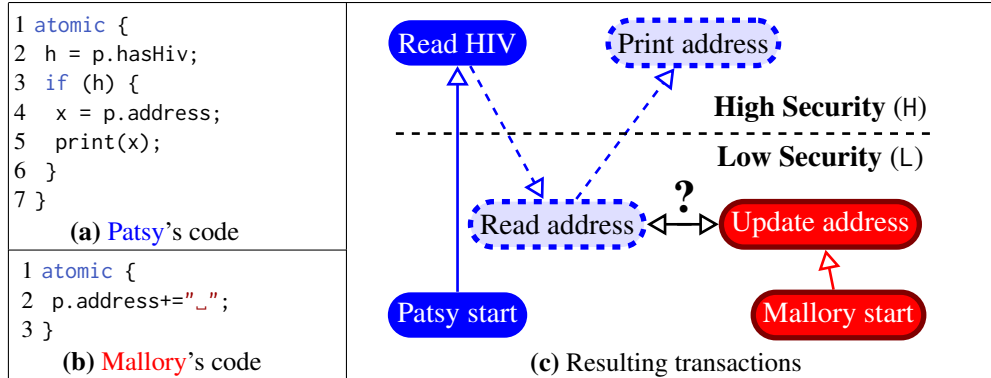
1 atomic {
2  h = p.hasHiv;
3  if (h) {
4   x = p.address;
5   print(x);
6  }
7 }

(a) Patsy's code

1 atomic {
2  p.address+="␣";
3 }

(b) Mallory's code

Read HIV

Print address

High Security (H)

Low Security (L)

?

Read address

Update address

Patsy start

Mallory start

(c) Resulting transactions